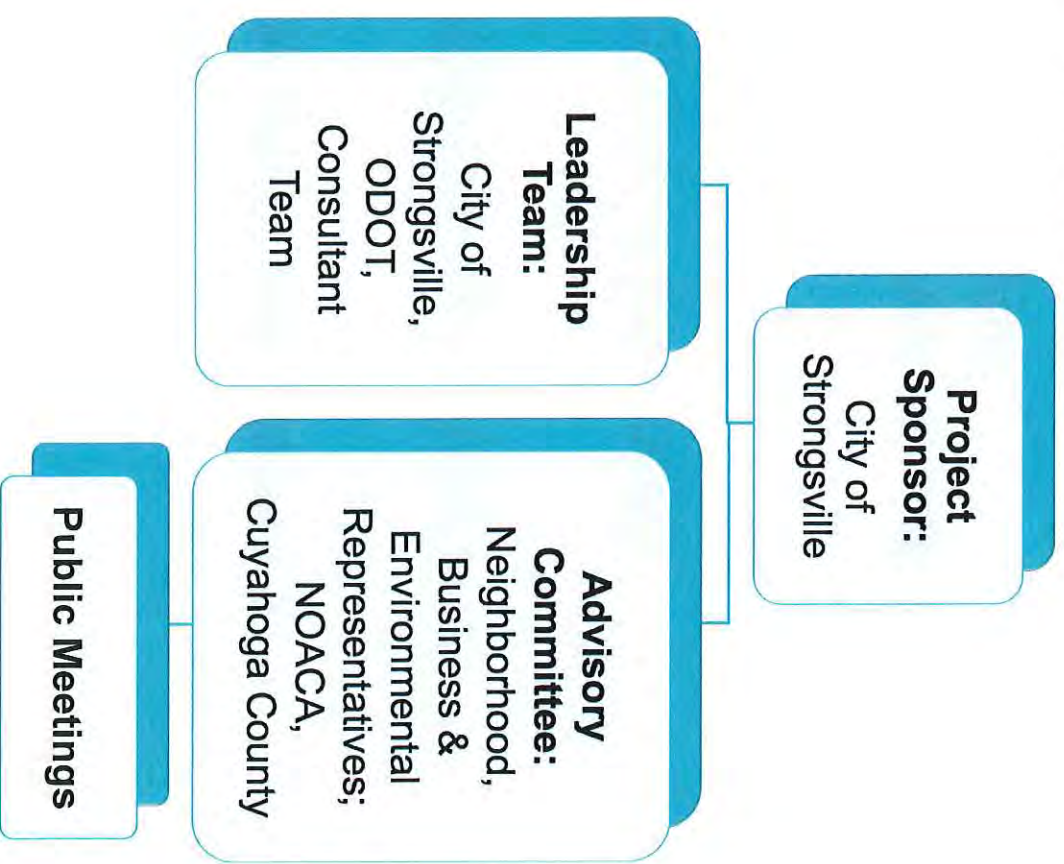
Project Sponsor:
City of Strongsville

Leadership Team:
City of Strongsville, ODOT, Consultant Team

Advisory Committee:
Neighborhood, Business & Environmental Representatives; NOACA, Cuyahoga County

Public Meetings